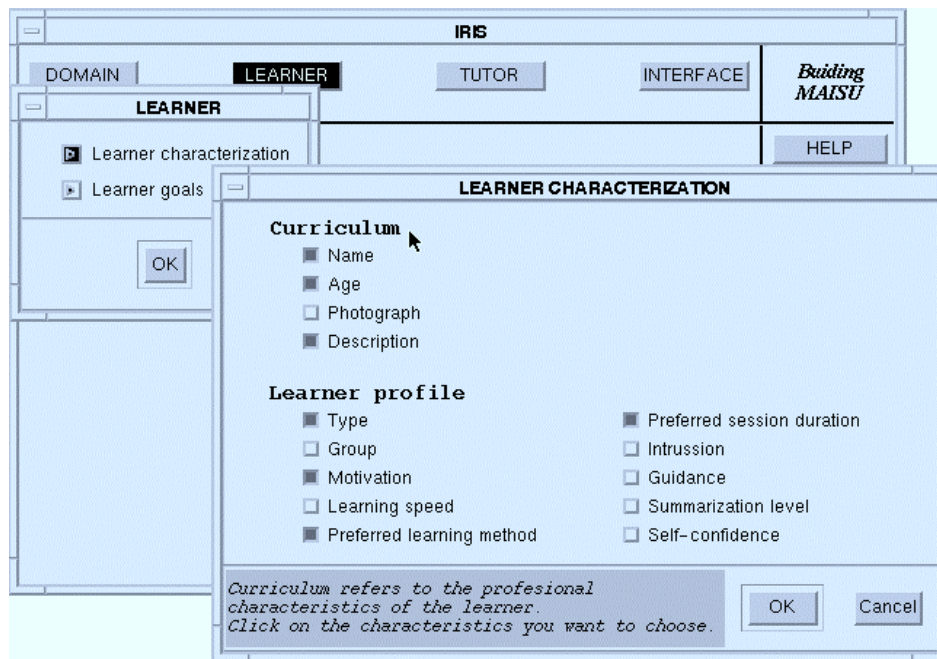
IRIS

DOMAIN LEARNER TUTOR INTERFACE

Buiding MAISU

HELP

LEARNER

Learner characterization

Learner goals

OK

LEARNER CHARACTERIZATION

Curriculum

Name

Age

Photograph

Description

Learner profile

Type

Group

Motivation

Learning speed

Preferred learning method

Preferred session duration

Intrussion

Guidance

Summarization level

Self-confidence

Curriculum refers to the profesional characteristics of the learner. Click on the characteristics you want to choose.

OK

Cancel